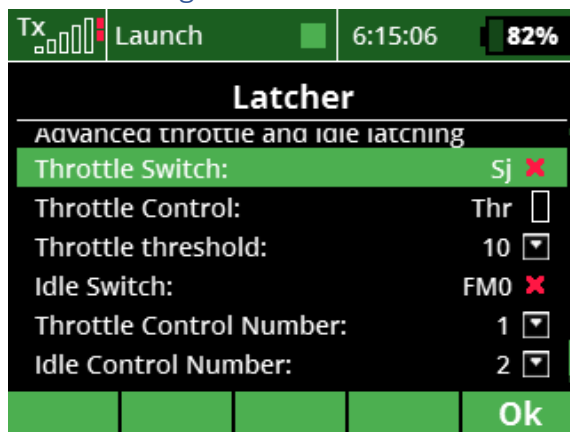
Tx Launch 6:15:06 82%

Latcher

Advanced throttle and idle latching

| | |
|---|---|
| Throttle Switch: | Sj |
| Throttle Control: | Thr |
| Throttle threshold: | 10 |
| Idle Switch: | FM0 |
| Throttle Control Number: | 1 |
| Idle Control Number: | 2 |

Ok